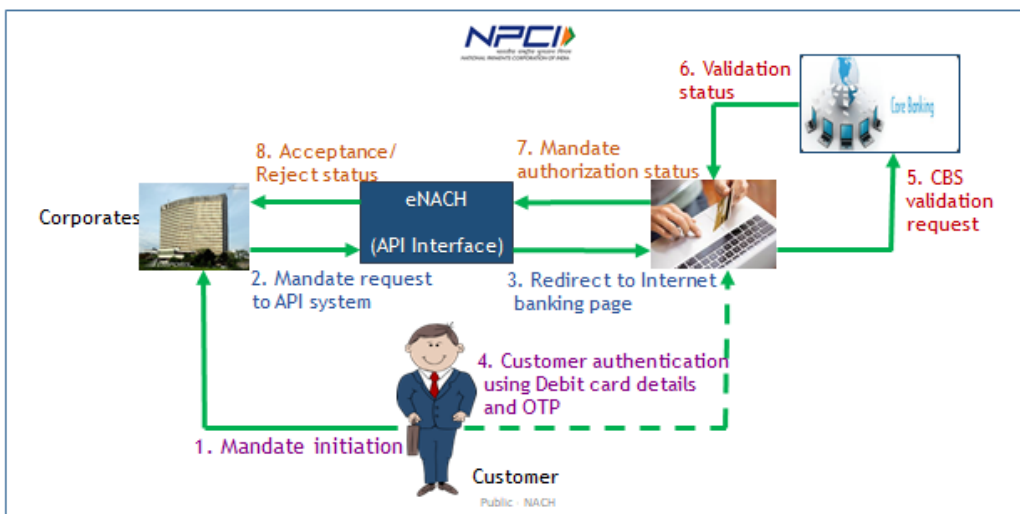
NPCI
NATIONAL PAYMENTS CORPORATION OF INDIA

6. Validation status

Core Banking

8. Acceptance/ Reject status

7. Mandate authorization status

5. CBS validation request

Corporates

eNACH

(API Interface)

2. Mandate request to API system

3. Redirect to Internet banking page

4. Customer authentication using Debit card details and OTP

1. Mandate initiation

Customer

Public NACH